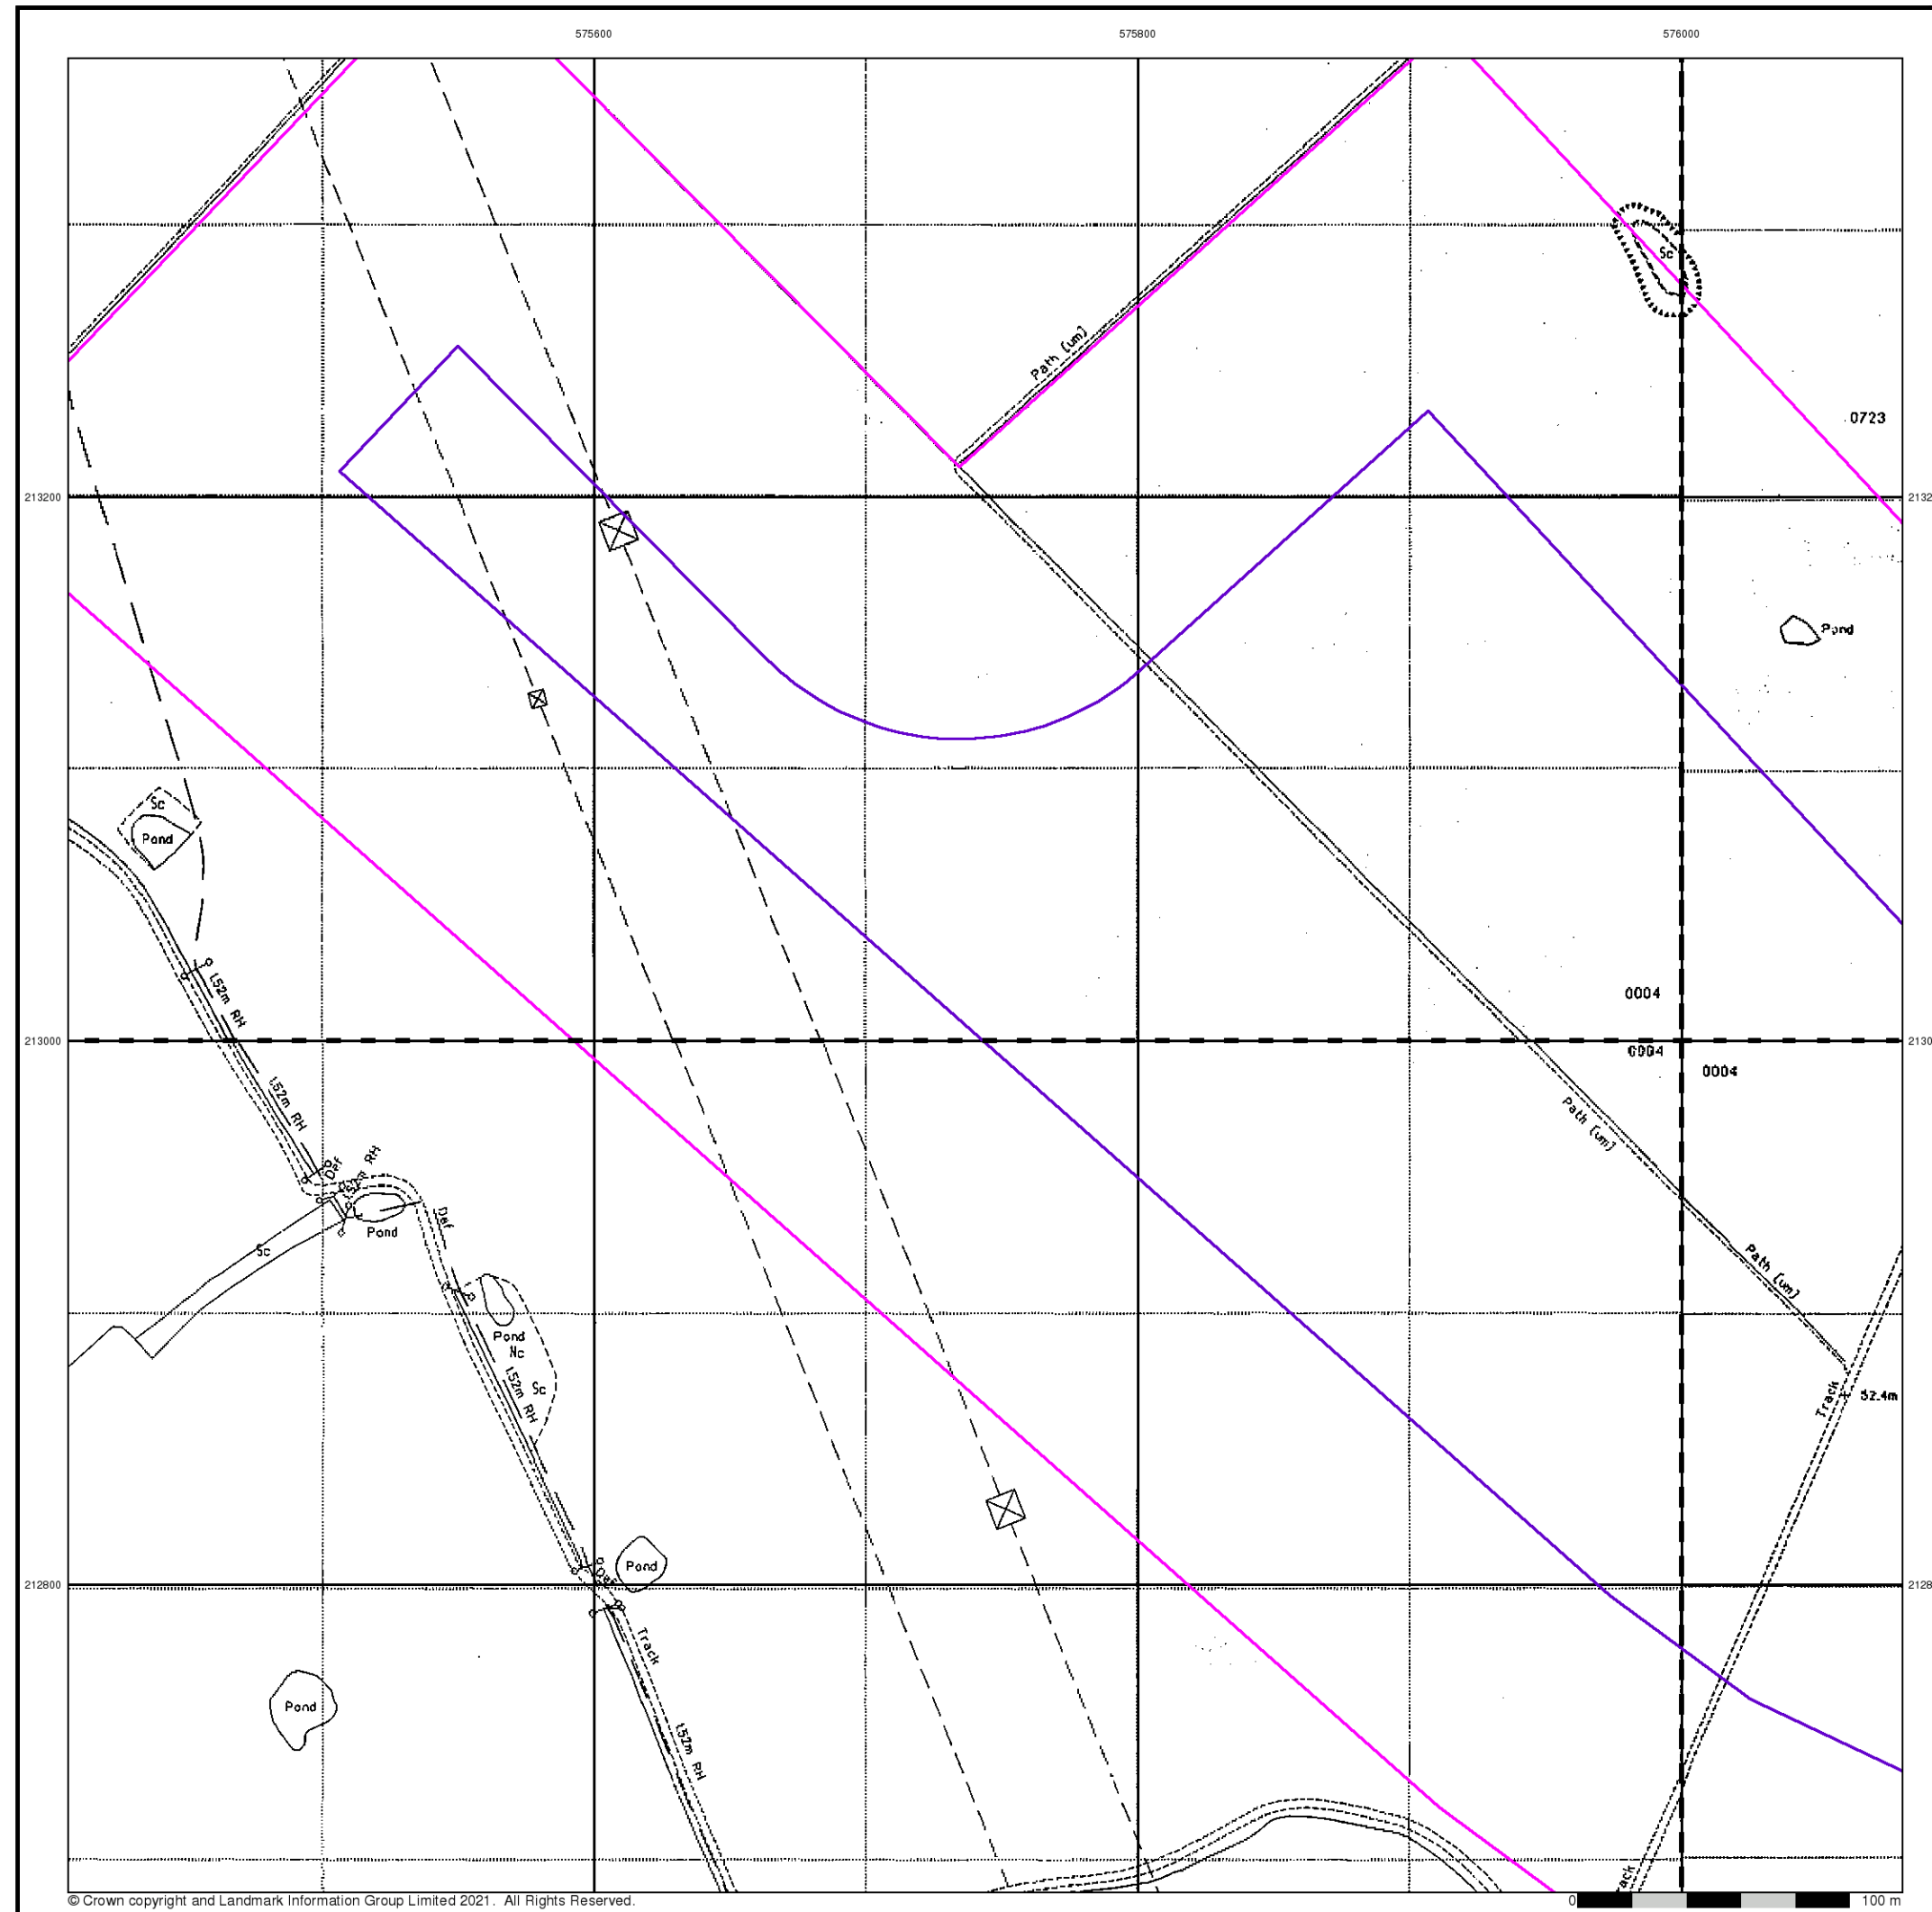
575600
575800
576000
213200
213000
212800
2132
2130
2128
Path (um)
Sc
0723
Pond
Sc
Pond
0004
0004
0004
Path (um)
Path (um)
152m RH
152m RH
Def
RH
Def
Pond
Sc
Def
Pond
Nc
152m RH
Sc
Track
52.4m
Pond
Def
Track
152m RH
Pond
ack
© Crown copyright and Landmark Information Group Limited 2021. All Rights Reserved.
0
100 m